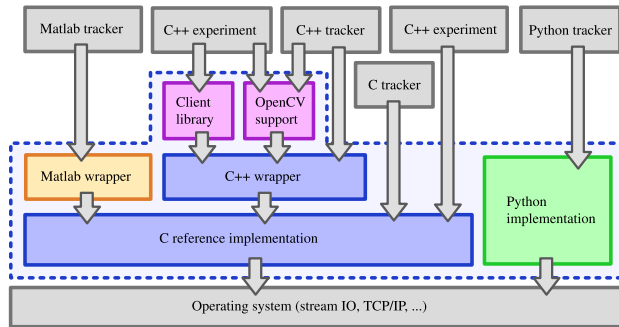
Matlab tracker

C++ experiment

C++ tracker

C++ experiment

Python tracker

C tracker

Client library

OpenCV support

Matlab wrapper

C++ wrapper

Python implementation

C reference implementation

Operating system (stream IO, TCP/IP, ...)